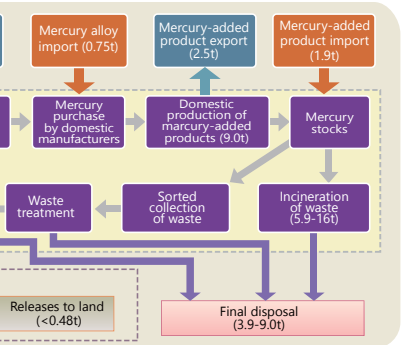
Mercury alloy import (0.75t)

Mercury-added product export (2.5t)

Mercury-added product import (1.9t)

Mercury purchase by domestic manufacturers

Domestic production of marcury-added products (9.0t)

Mercury stocks

Waste treatment

Sorted collection of waste

Incineration of waste (5.9-16t)

Releases to land (<0.48t)

Final disposal (3.9-9.0t)